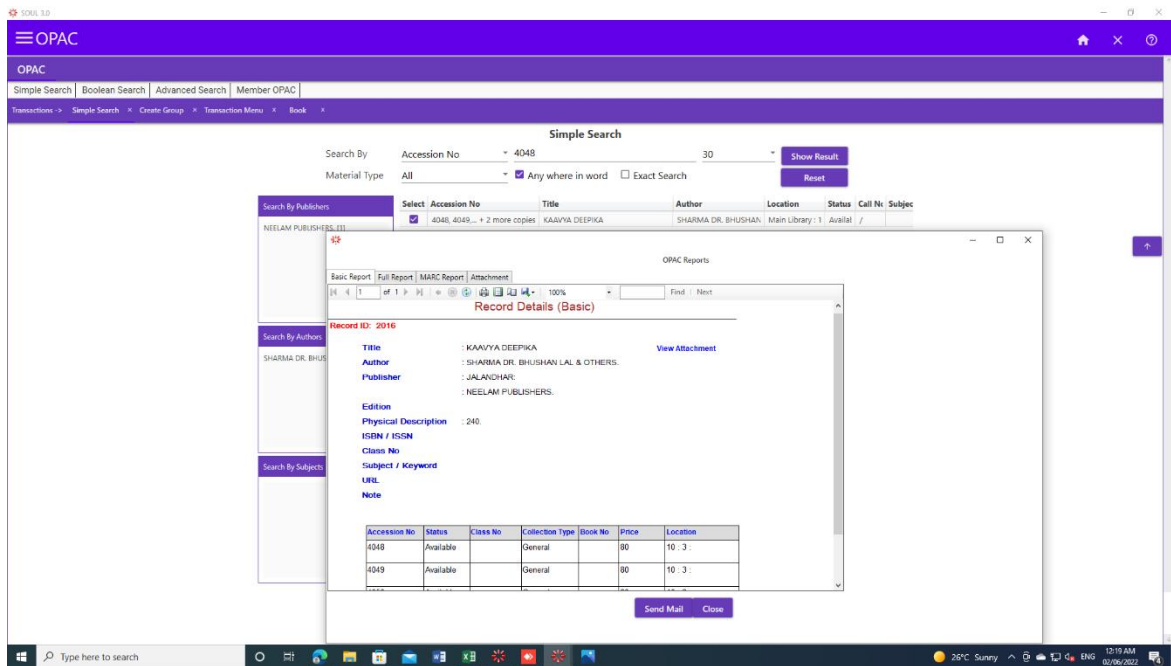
SOUL 3.0

≡OPAC

OPAC

Simple Search | Boolean Search | Advanced Search | Member OPAC

Transactions -> Simple Search × Create Group × Transaction Menu × Book ×

Simple Search

Search By Accession No 4048 30 Show Result

Material Type All Any where in word Exact Search Reset

Search By Publishers

NEELAM PUBLISHERS. [1]

Search By Authors

SHARMA DR. BHUS

Search By Subjects

| Select | Accession No | Title | Author | Location | Status | Call No | Subjec |
|---|---|---|---|---|---|---|---|
| ☑ | 4048, 4049.... + 2 more copies | KAAVYA DEEPIKA | SHARMA DR. BHUSHAN | Main Library : 1 | Availat | / | |

OPAC Reports

Basic Report | Full Report | MARC Report | Attachment

1 of 1 100% Find | Next

Record Details (Basic)

Record ID: 2016

Title : KAAVYA DEEPIKA View Attachment

Author : SHARMA DR. BHUSHAN LAL & OTHERS.

Publisher : JALANDHAR:

: NEELAM PUBLISHERS.

Edition

Physical Description : 240.

ISBN / ISSN

Class No

Subject / Keyword

URL

Note

| Accession No | Status | Class No | Collection Type | Book No | Price | Location |
|---|---|---|---|---|---|---|
| 4048 | Available | | General | | 80 | 10 : 3 : |
| 4049 | Available | | General | | 80 | 10 : 3 : |

Send Mail Close

Type here to search

26°C Sunny ENG 12:19 AM 07/06/2022